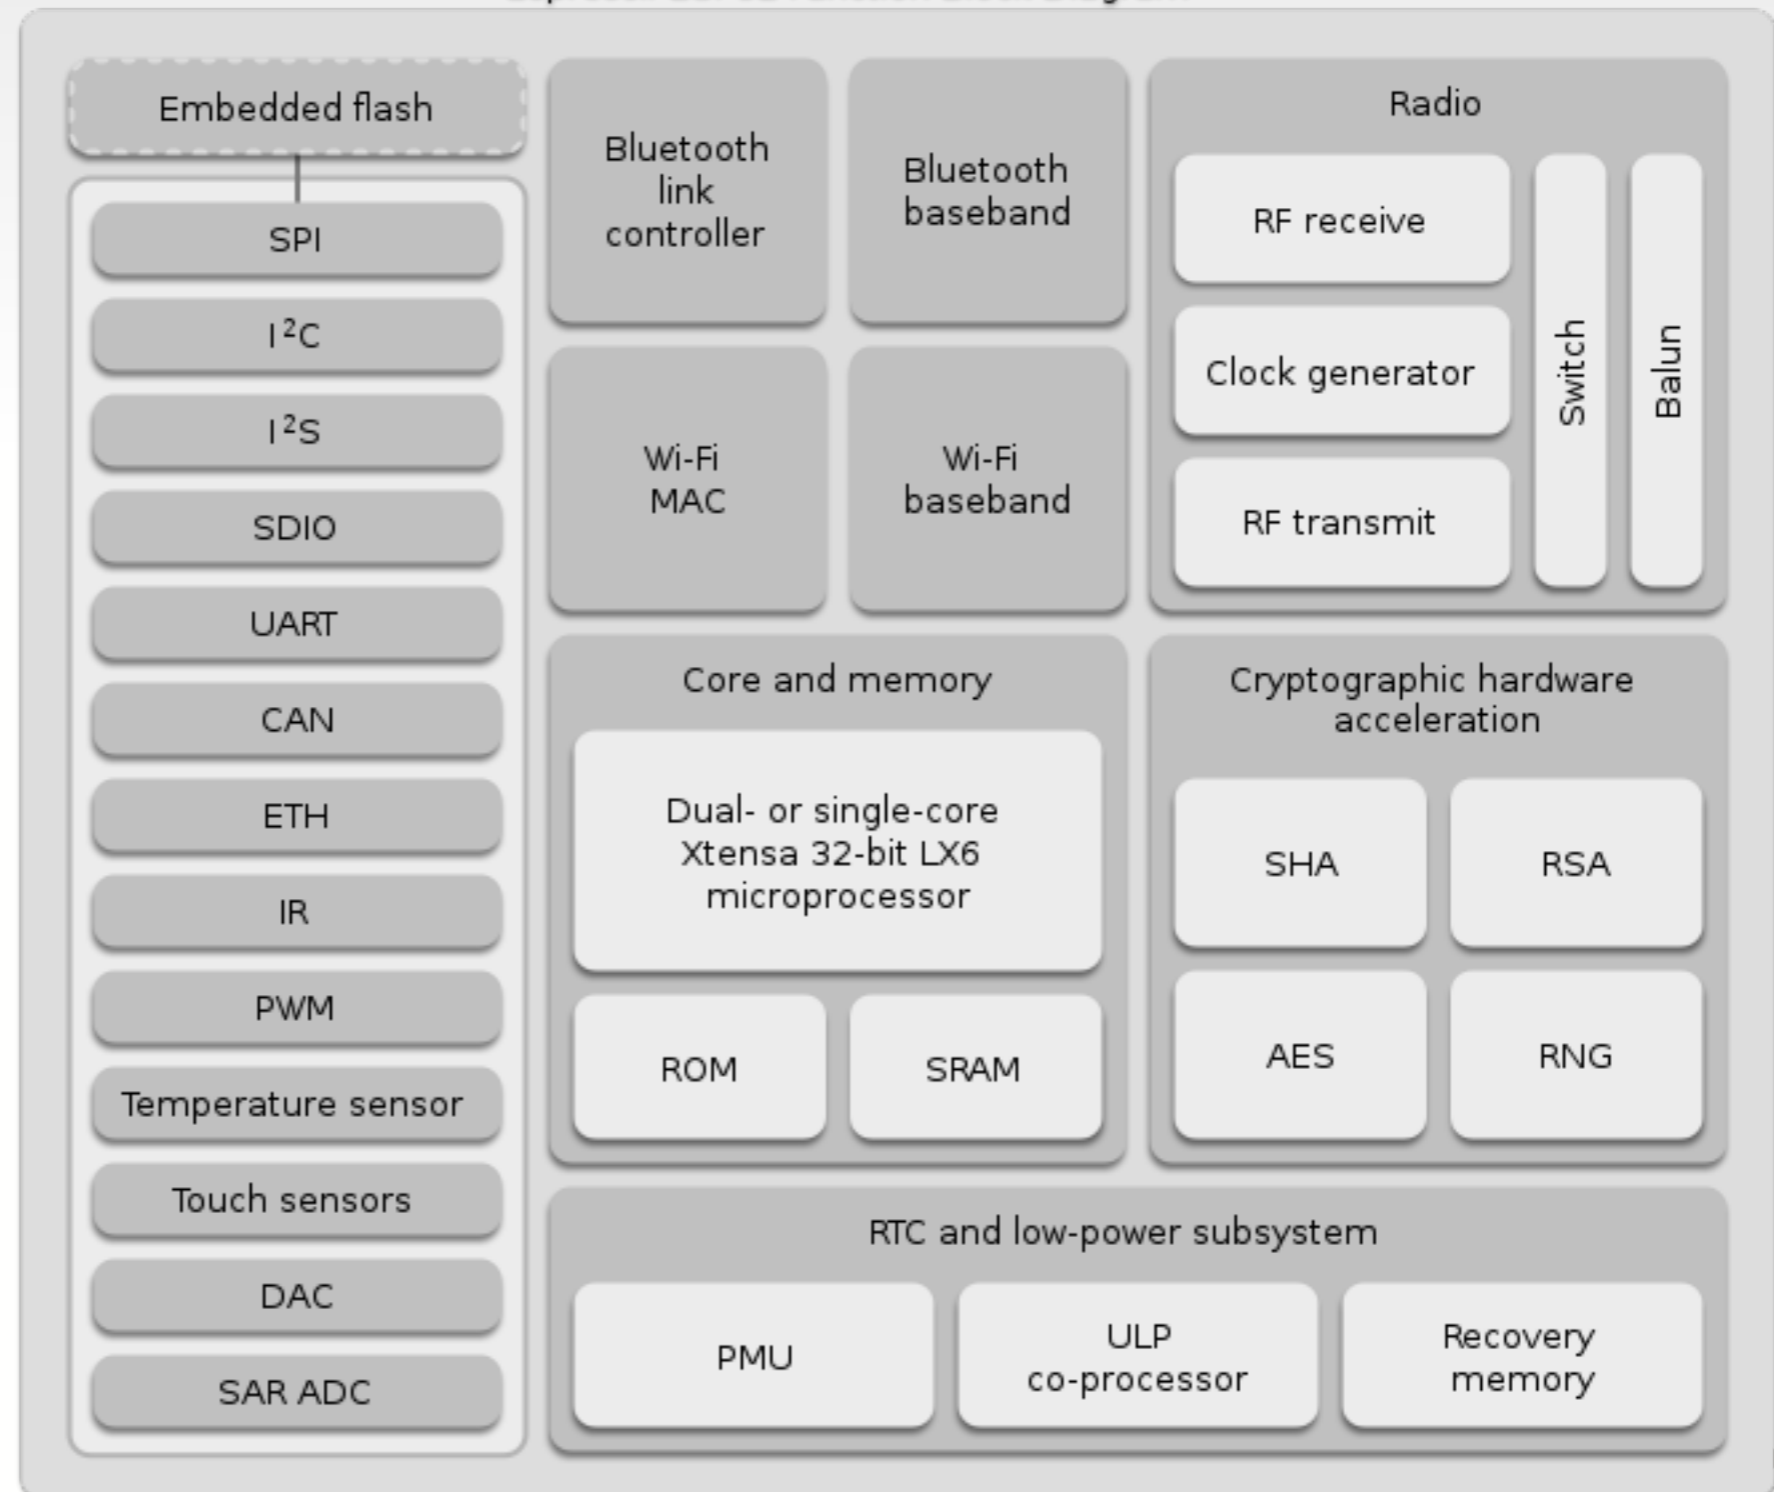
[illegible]

Embedded flash

SPI

$I^2C$

$I^2S$

SDIO

UART

CAN

ETH

IR

PWM

Temperature sensor

Touch sensors

DAC

SAR ADC

Bluetooth link controller

Bluetooth baseband

Radio

RF receive

Clock generator

RF transmit

Switch

Balun

Wi-Fi MAC

Wi-Fi baseband

Core and memory

Dual- or single-core Xtensa 32-bit LX6 microprocessor

ROM

SRAM

Cryptographic hardware acceleration

SHA

RSA

AES

RNG

RTC and low-power subsystem

PMU

ULP co-processor

Recovery memory